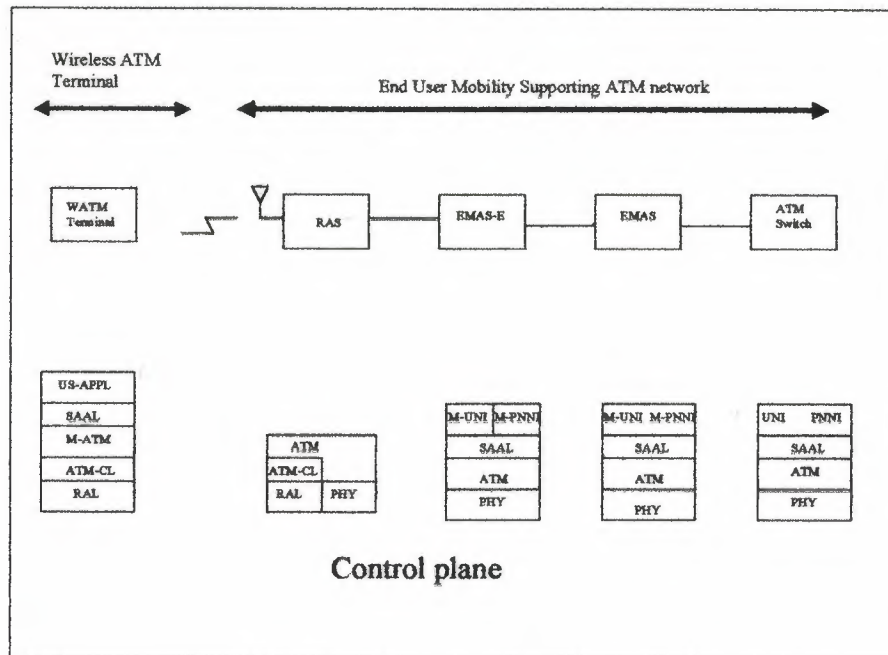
Wireless ATM Terminal

End User Mobility Supporting ATM network

WATM Terminal

RAS

EMAS-E

EMAS

ATM Switch

US-APPL
SAAL
M-ATM
ATM-CL
RAL

ATM
ATM-CL
RAL
PHY

M-UNI
M-PNNI
SAAL
ATM
PHY

M-UNI
M-PNNI
SAAL
ATM
PHY

UNI
PNNI
SAAL
ATM
PHY

Control plane